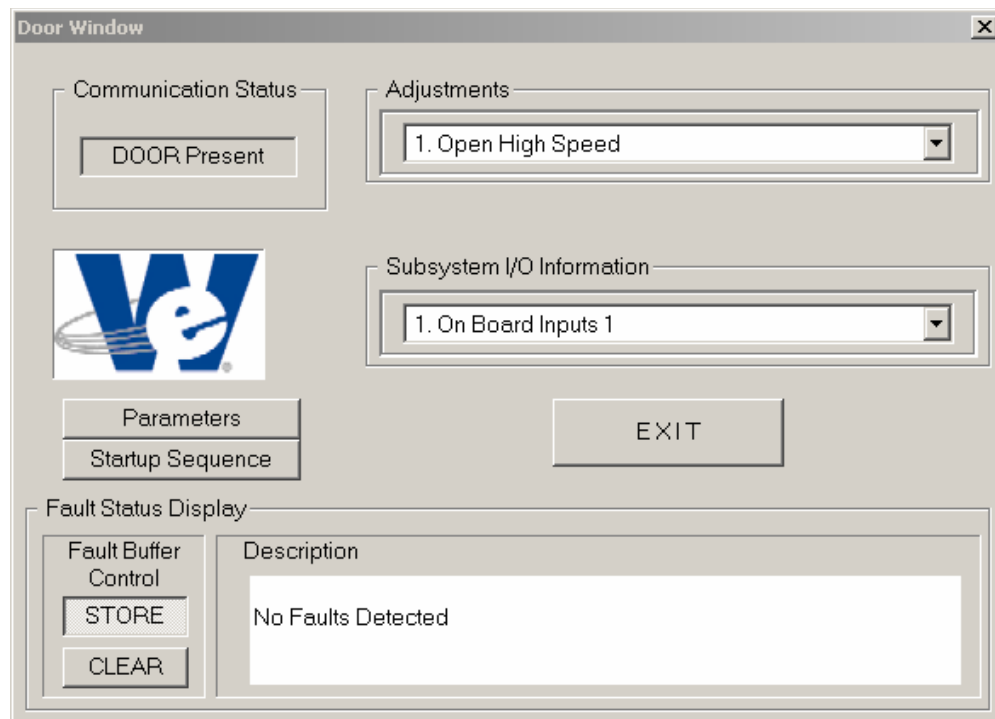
Door Window

Communication Status

DOOR Present

Adjustments

1. Open High Speed

Subsystem I/O Information

1. On Board Inputs 1

Parameters

Startup Sequence

EXIT

Fault Status Display

Fault Buffer Control

STORE

CLEAR

Description

No Faults Detected